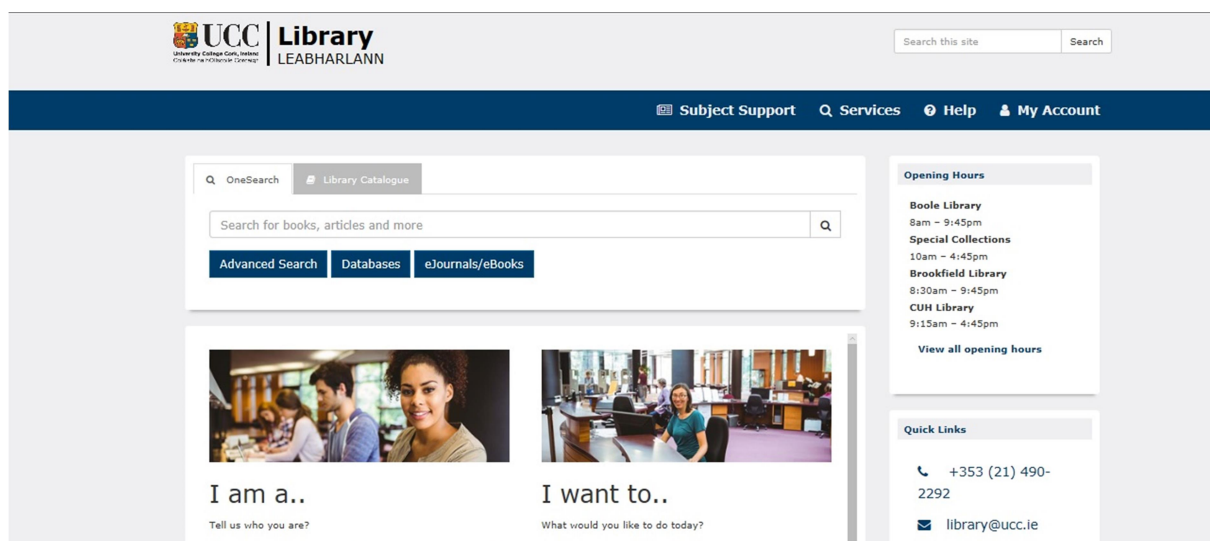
UCC University College Cork, Ireland Coláiste na hOllscoile Corcaigh

Library
LEABHARLANN

Search this site
Search

Subject Support
Services
Help
My Account

OneSearch
Library Catalogue

Search for books, articles and more

Advanced Search
Databases
eJournals/eBooks

I am a..
Tell us who you are?

I want to..
What would you like to do today?

Opening Hours

Boole Library
8am – 9:45pm
Special Collections
10am – 4:45pm
Brookfield Library
8:30am – 9:45pm
CUH Library
9:15am – 4:45pm

View all opening hours

Quick Links

+353 (21) 490-2292

library@ucc.ie